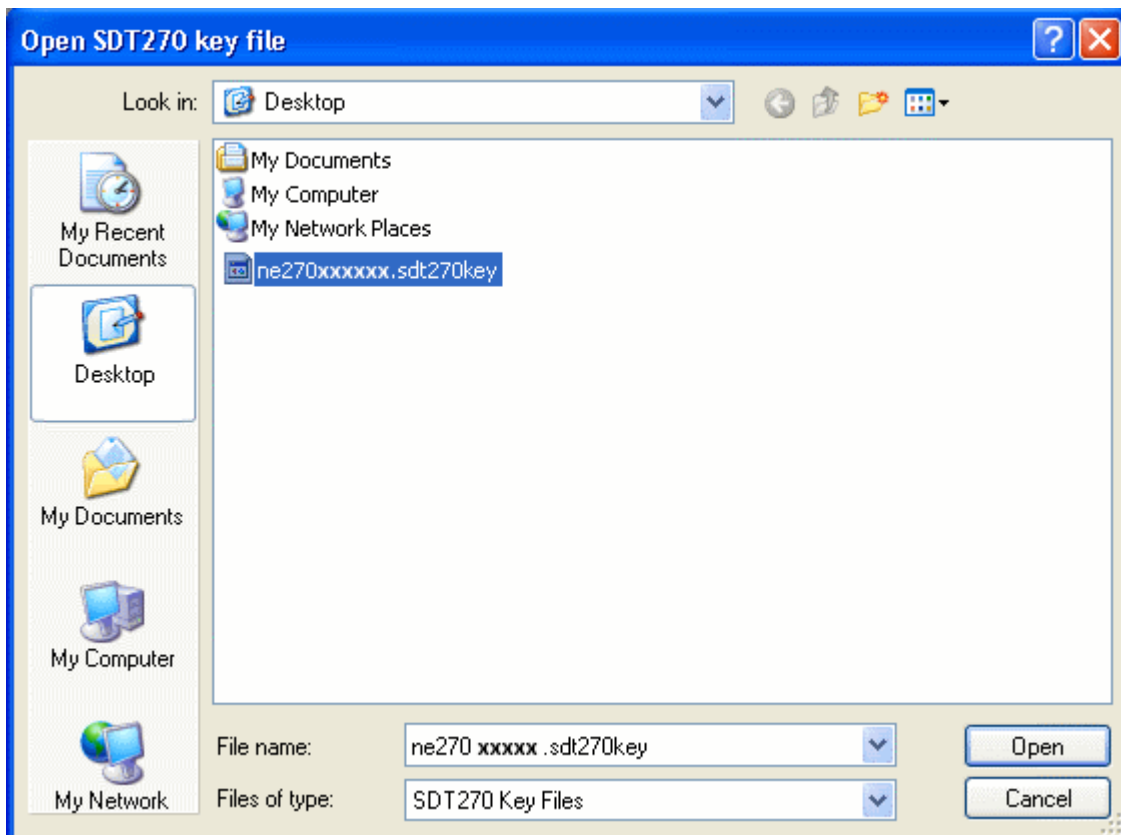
Open SDT270 key file

Look in: Desktop

My Recent Documents

Desktop

My Documents

My Computer

My Network

My Documents
My Computer
My Network Places
ne270xxxxxx.sdt270key

File name: ne270 xxxxx .sdt270key

Files of type: SDT270 Key Files

Open

Cancel